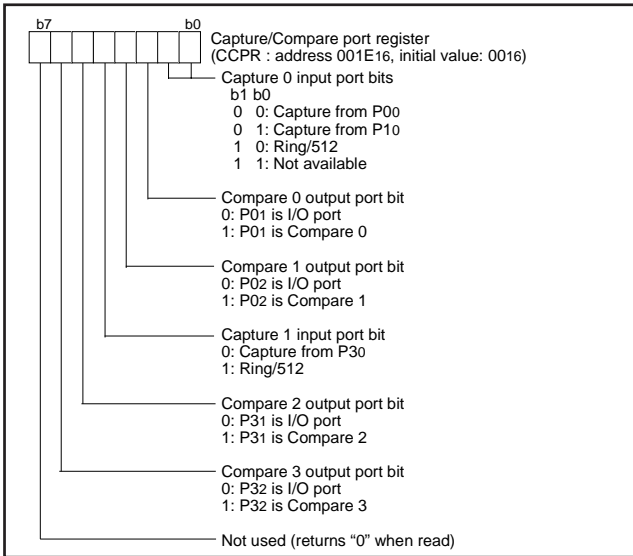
b7 b0

Capture/Compare port register
(CCPR : address 001E16, initial value: 0016)

Capture 0 input port bits
b1 b0
0 0: Capture from P00
0 1: Capture from P10
1 0: Ring/512
1 1: Not available

Compare 0 output port bit
0: P01 is I/O port
1: P01 is Compare 0

Compare 1 output port bit
0: P02 is I/O port
1: P02 is Compare 1

Capture 1 input port bit
0: Capture from P30
1: Ring/512

Compare 2 output port bit
0: P31 is I/O port
1: P31 is Compare 2

Compare 3 output port bit
0: P32 is I/O port
1: P32 is Compare 3

Not used (returns “0” when read)